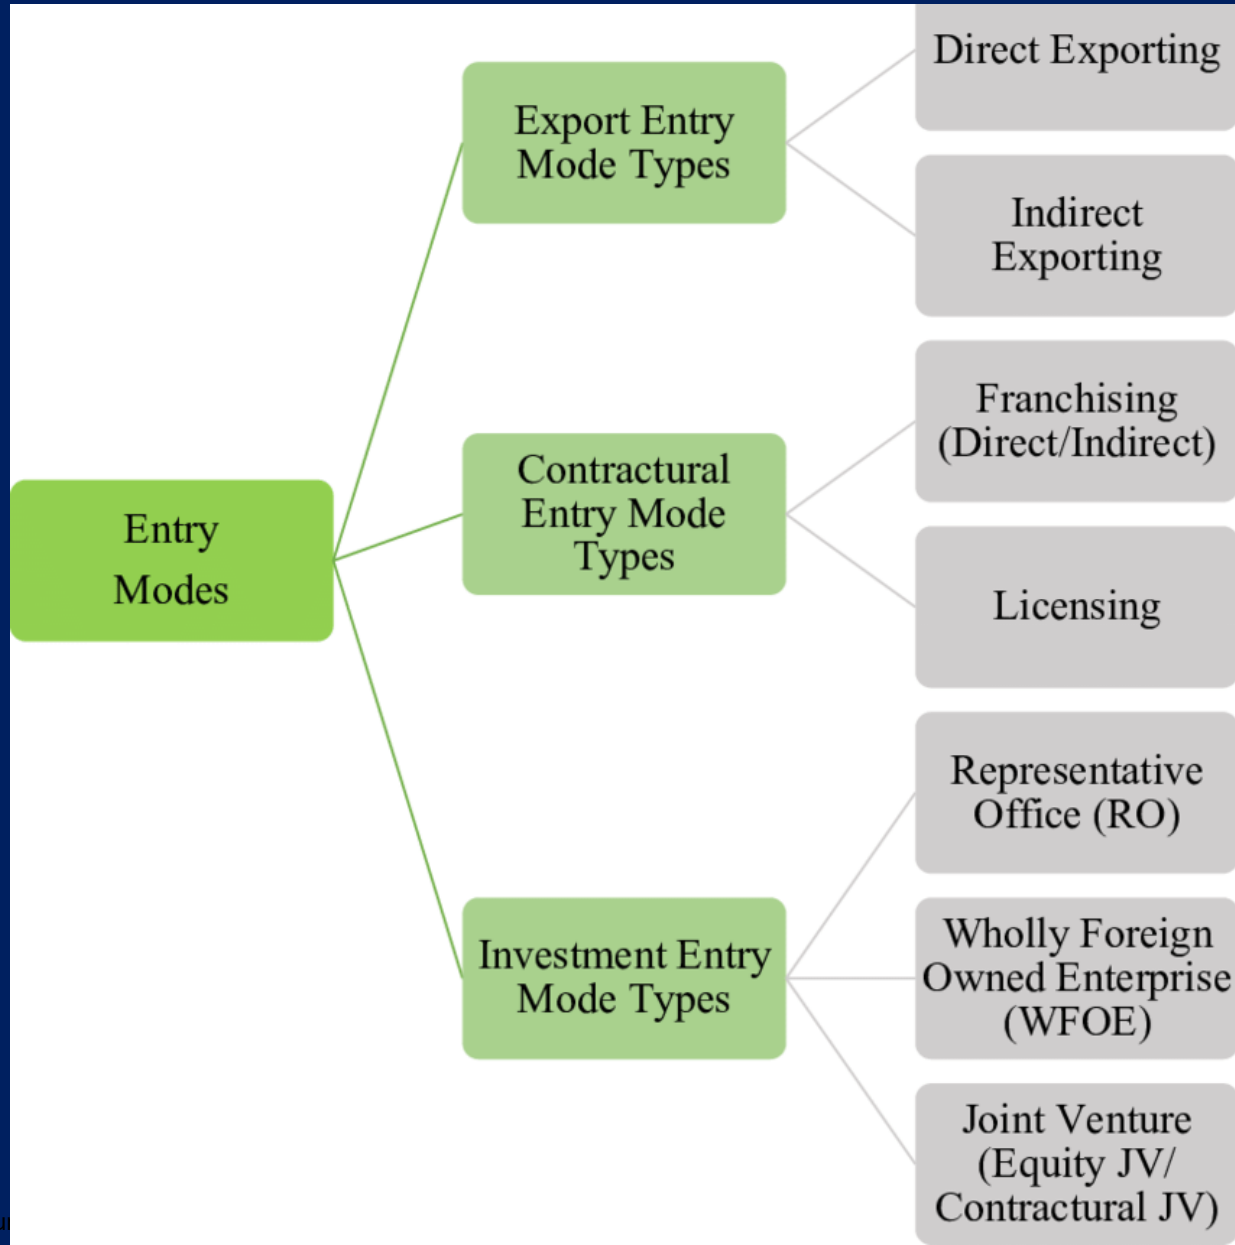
Entry Modes

Export Entry Mode Types

Direct Exporting

Indirect Exporting

Contractural Entry Mode Types

Franchising (Direct/Indirect)

Licensing

Investment Entry Mode Types

Representative Office (RO)

Wholly Foreign Owned Enterprise (WFOE)

Joint Venture (Equity JV/ Contractural JV)